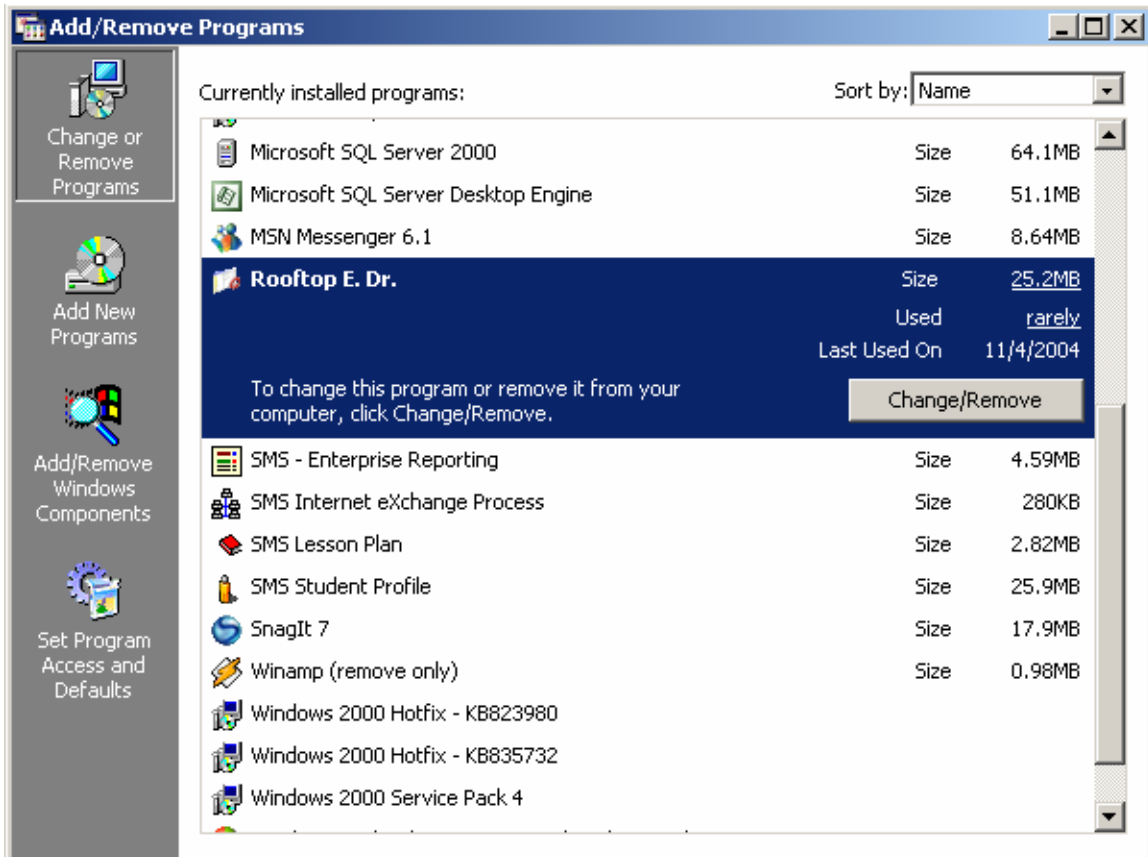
Add/Remove Programs

Change or Remove Programs

Add New Programs

Add/Remove Windows Components

Set Program Access and Defaults

Currently installed programs:

Sort by: Name

| | | |
|---|---|---|
| Microsoft SQL Server 2000 | Size | 64.1MB |
| Microsoft SQL Server Desktop Engine | Size | 51.1MB |
| MSN Messenger 6.1 | Size | 8.64MB |
| Rooftop E. Dr. | Size | 25.2MB |
| | Used | rarely |
| | Last Used On | 11/4/2004 |

To change this program or remove it from your computer, click Change/Remove.

Change/Remove

| | | |
|---|---|---|
| SMS - Enterprise Reporting | Size | 4.59MB |
| SMS Internet eXchange Process | Size | 280KB |
| SMS Lesson Plan | Size | 2.82MB |
| SMS Student Profile | Size | 25.9MB |
| SnagIt 7 | Size | 17.9MB |
| Winamp (remove only) | Size | 0.98MB |
| Windows 2000 Hotfix - KB823980 | | |
| Windows 2000 Hotfix - KB835732 | | |
| Windows 2000 Service Pack 4 | | |